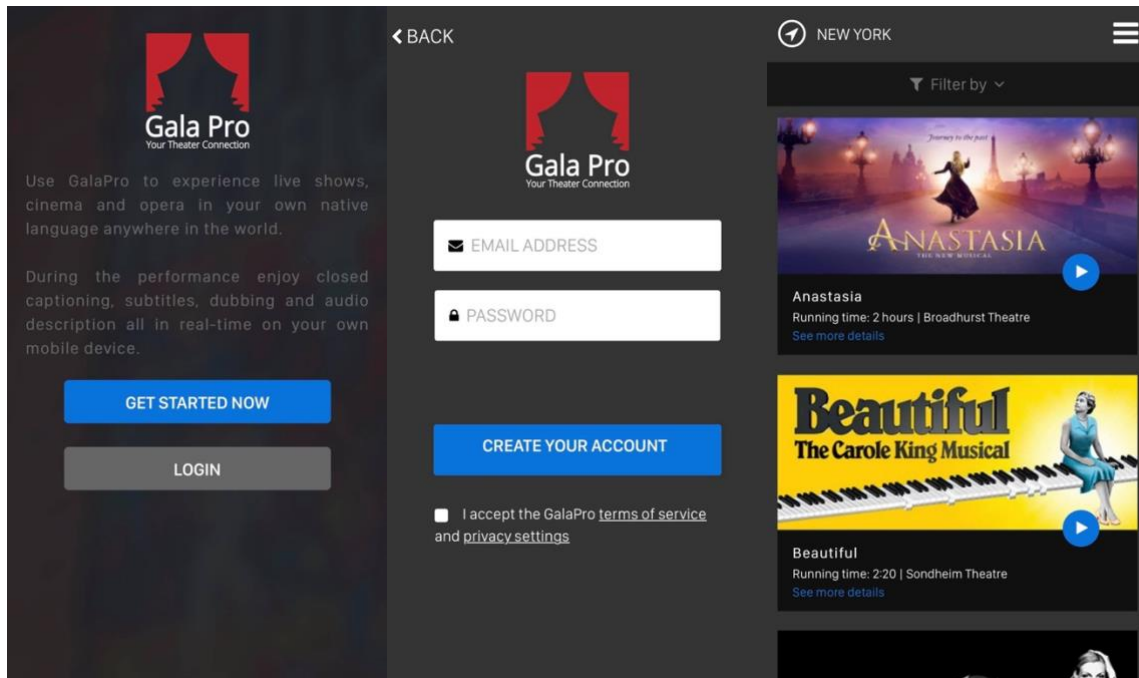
Gala Pro
Your Theater Connection

Use GalaPro to experience live shows, cinema and opera in your own native language anywhere in the world.

During the performance enjoy closed captioning, subtitles, dubbing and audio description all in real-time on your own mobile device.

GET STARTED NOW

LOGIN

BACK

Gala Pro
Your Theater Connection

EMAIL ADDRESS

PASSWORD

CREATE YOUR ACCOUNT

I accept the GalaPro terms of service and privacy settings

NEW YORK

Filter by

Journey to the past
ANASTASIA
THE NEW MUSICAL

Anastasia
Running time: 2 hours | Broadhurst Theatre
See more details

Beautiful
The Carole King Musical

Beautiful
Running time: 2:20 | Sondheim Theatre
See more details